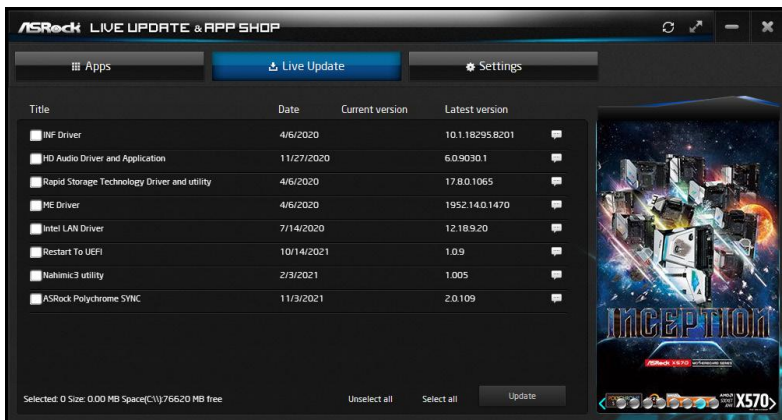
ASRock LIVE UPDATE & APP SHOP

Apps | Live Update | Settings

| Title | Date | Current version | Latest version |
|---|---|---|---|
| INF Driver | 4/6/2020 | | 10.1.18295.8201 |
| HD Audio Driver and Application | 11/27/2020 | | 6.0.9030.1 |
| Rapid Storage Technology Driver and utility | 4/6/2020 | | 17.8.0.1065 |
| ME Driver | 4/6/2020 | | 1952.14.0.1470 |
| Intel LAN Driver | 7/14/2020 | | 12.18.9.20 |
| Restart To UEFI | 10/14/2021 | | 1.0.9 |
| Nahimic3 utility | 2/3/2021 | | 1.0.05 |
| ASRock Polychrome SYNC | 11/3/2021 | | 2.0.109 |

Selected: 0 Size: 0.00 MB Space(C:\\):76620 MB free

Unselect all

Select all

Update

INCEPTION

ASRock X570

X570